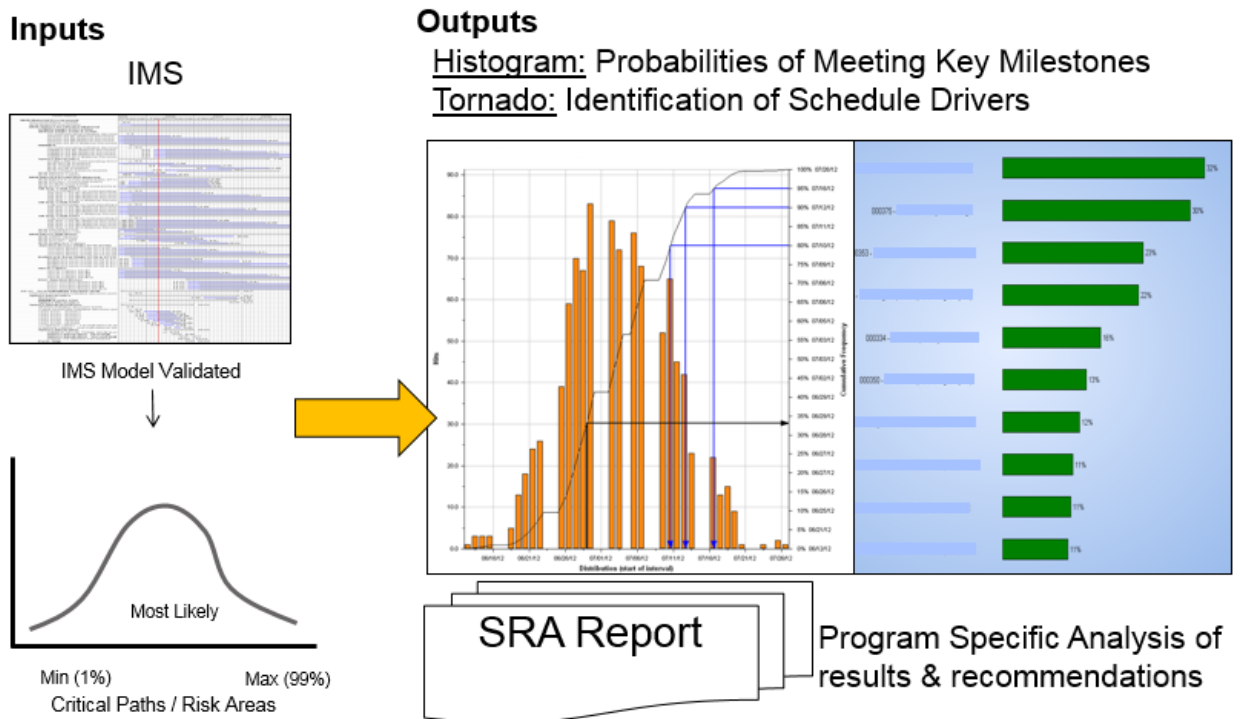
Inputs

IMS

IMS Model Validated

Most Likely

Min (1%)

Max (99%)

Critical Paths / Risk Areas

Outputs

Histogram: Probabilities of Meeting Key Milestones

Tornado: Identification of Schedule Drivers

Hits

Cumulative Frequency

Distribution (start of interval)

100% 07/26/12
95% 07/16/12
90% 07/13/12
85% 07/11/12
80% 07/10/12
75% 07/09/12
70% 07/06/12
65% 07/06/12
60% 07/05/12
55% 07/03/12
50% 07/03/12
45% 07/02/12
40% 06/29/12
35% 06/29/12
30% 06/28/12
25% 06/27/12
20% 06/27/12
15% 06/26/12
10% 06/25/12
5% 06/21/12
0% 06/12/12

06/16/12
06/21/12
06/26/12
07/01/12
07/06/12
07/11/12
07/16/12
07/21/12
07/26/12

90.0
80.0
70.0
60.0
50.0
40.0
30.0
20.0
10.0
0.0

000375 -
0063 -
000334 -
000350 -

32%
30%
23%
22%
16%
13%
12%
11%
11%
11%

SRA Report

Program Specific Analysis of results & recommendations